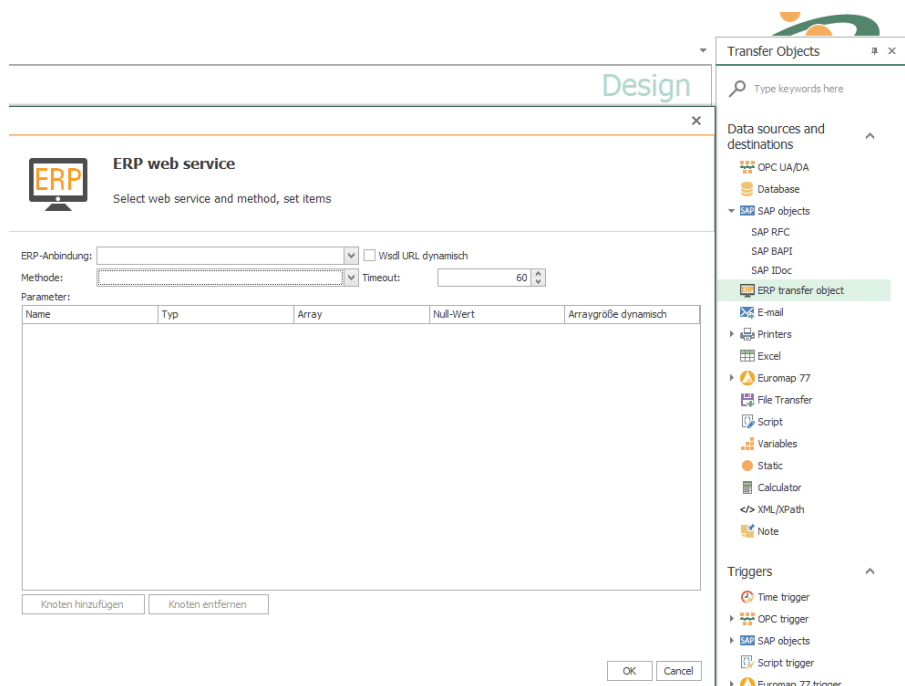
Design

ERP

ERP web service

Select web service and method, set items

ERP-Anbindung:
Wsdl URL dynamisch
Methode:
Timeout: 60
Parameter:

| Name | Typ | Array | Null-Wert | Arraygröße dynamisch |
|---|---|---|---|---|

Knoten hinzufügen
Knoten entfernen

OK
Cancel

Transfer Objects

Type keywords here

Data sources and destinations

OPC UA/DA
Database
SAP objects
SAP RFC
SAP BAPI
SAP IDoc
ERP transfer object
E-mail
Printers
Excel
Euromap 77
File Transfer
Script
Variables
Static
Calculator
XML/XPath
Note

Triggers

Time trigger
OPC trigger
SAP objects
Script trigger
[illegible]